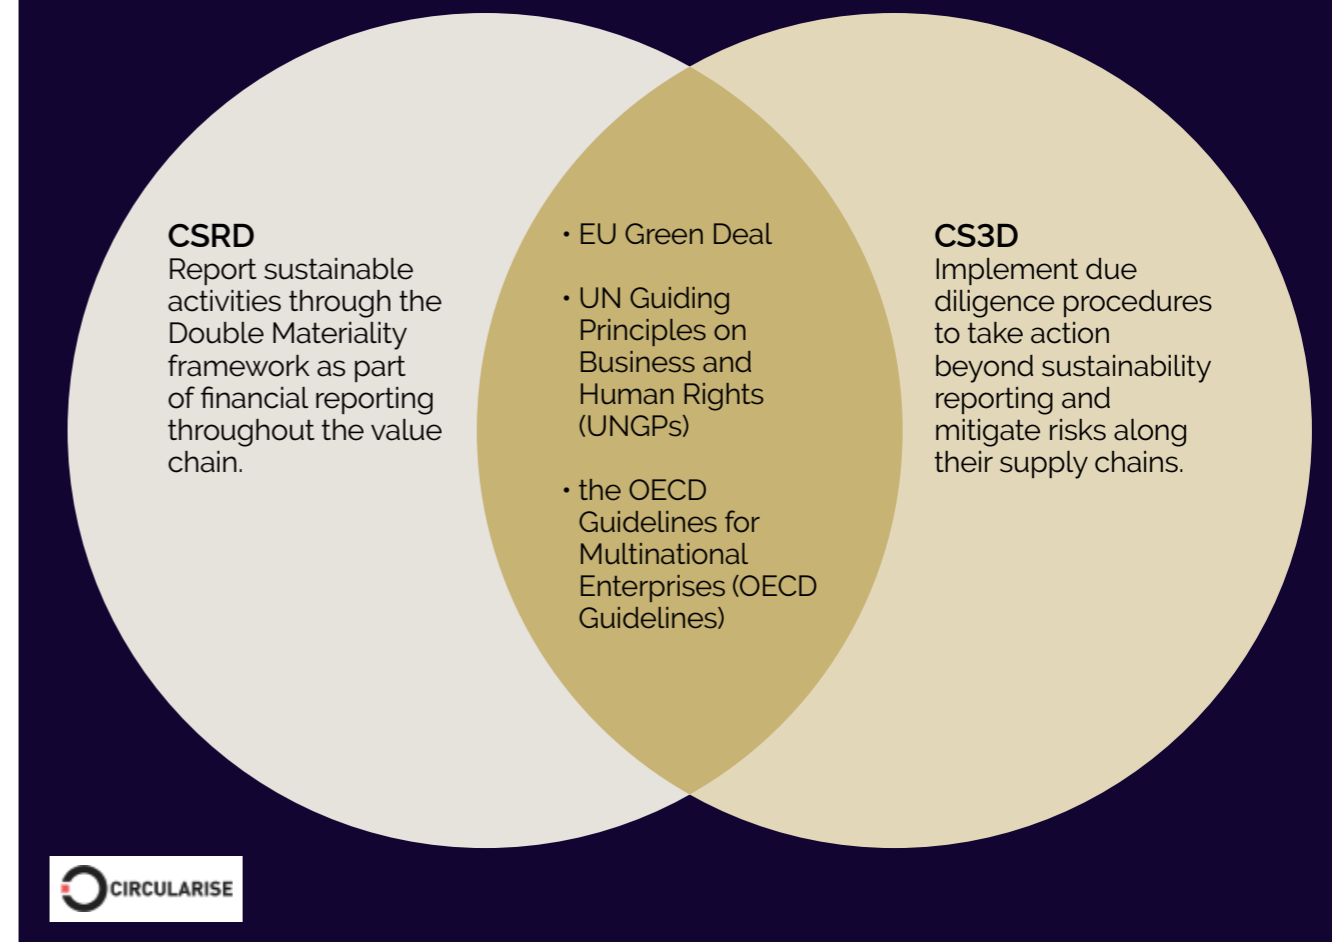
**CSRD**
Report sustainable activities through the Double Materiality framework as part of financial reporting throughout the value chain.

• EU Green Deal

• UN Guiding Principles on Business and Human Rights (UNGPs)

• the OECD Guidelines for Multinational Enterprises (OECD Guidelines)

**CS3D**
Implement due diligence procedures to take action beyond sustainability reporting and mitigate risks along their supply chains.

CIRCULARISE